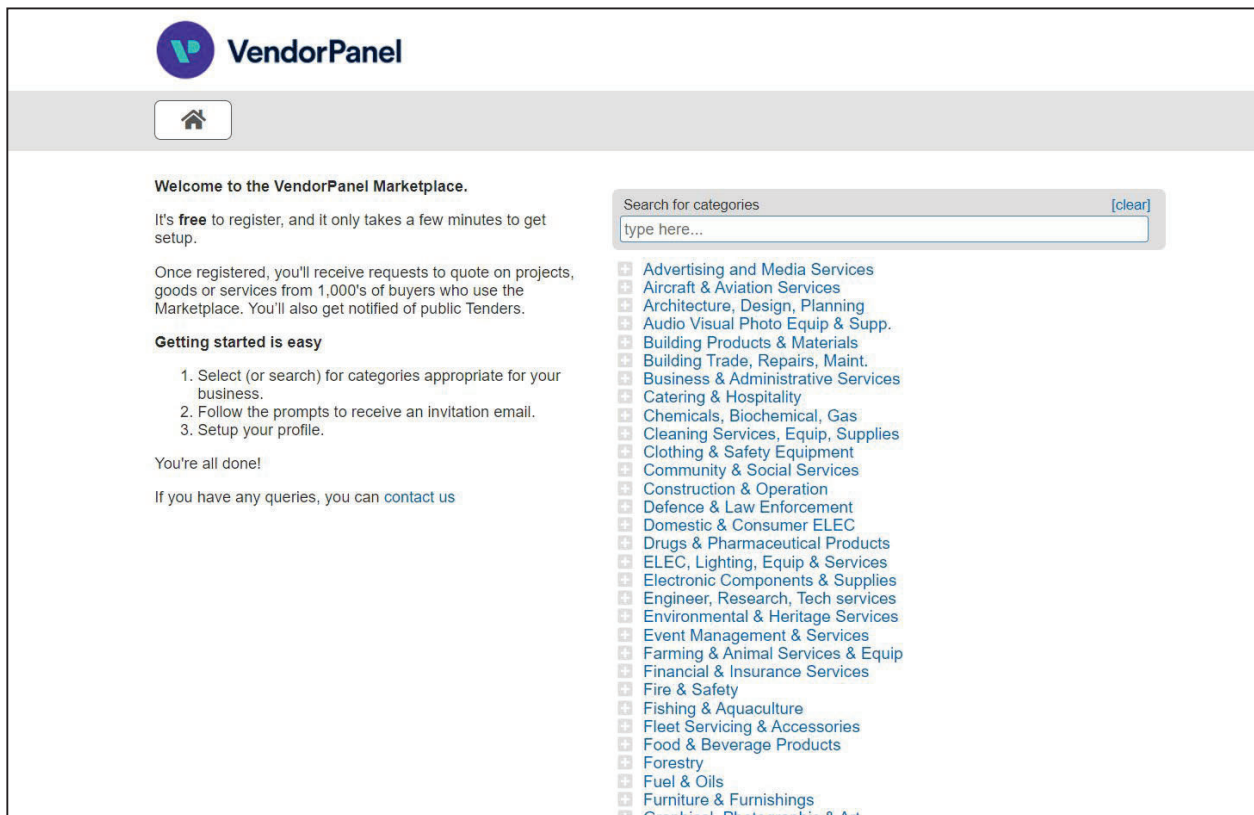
VendorPanel

Welcome to the VendorPanel Marketplace.

It's **free** to register, and it only takes a few minutes to get setup.

Once registered, you'll receive requests to quote on projects, goods or services from 1,000's of buyers who use the Marketplace. You'll also get notified of public Tenders.

**Getting started is easy**

1. Select (or search) for categories appropriate for your business.
2. Follow the prompts to receive an invitation email.
3. Setup your profile.

You're all done!

If you have any queries, you can contact us

Search for categories [clear]
type here...

Advertising and Media Services
Aircraft & Aviation Services
Architecture, Design, Planning
Audio Visual Photo Equip & Supp.
Building Products & Materials
Building Trade, Repairs, Maint.
Business & Administrative Services
Catering & Hospitality
Chemicals, Biochemical, Gas
Cleaning Services, Equip, Supplies
Clothing & Safety Equipment
Community & Social Services
Construction & Operation
Defence & Law Enforcement
Domestic & Consumer ELEC
Drugs & Pharmaceutical Products
ELEC, Lighting, Equip & Services
Electronic Components & Supplies
Engineer, Research, Tech services
Environmental & Heritage Services
Event Management & Services
Farming & Animal Services & Equip
Financial & Insurance Services
Fire & Safety
Fishing & Aquaculture
Fleet Servicing & Accessories
Food & Beverage Products
Forestry
Fuel & Oils
Furniture & Furnishings
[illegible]